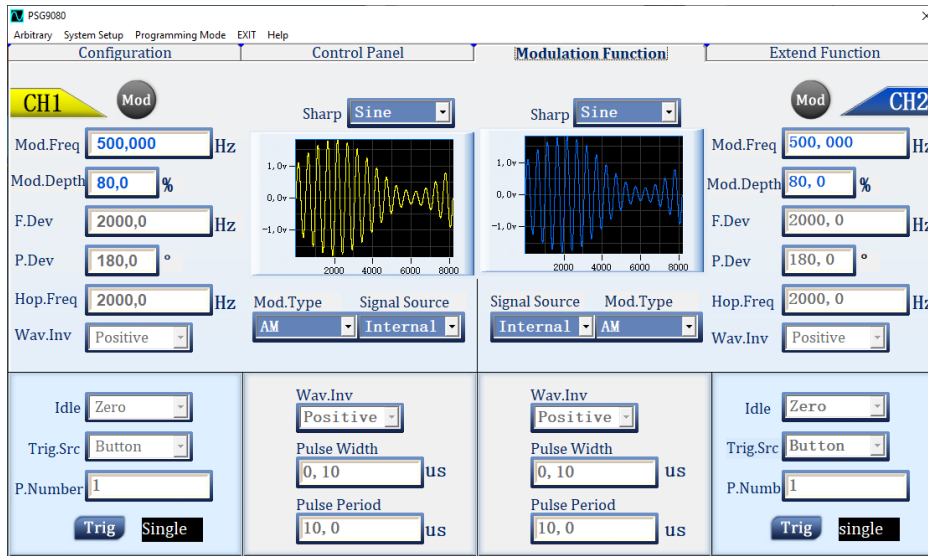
PSG9080
Arbitrary System Setup Programming Mode EXIT Help
Configuration
Control Panel
Modulation Function
Extend Function

CH1
Mod
Mod.Freq 500,000 Hz
Mod.Depth 80,0 %
F.Dev 2000,0 Hz
P.Dev 180,0 °
Hop.Freq 2000,0 Hz
Wav.Inv Positive

Sharp Sine
1,0v
0,0v
-1,0v
2000 4000 6000 8000
Mod.Type Signal Source
AM Internal

Sharp Sine
1,0v
0,0v
-1,0v
2000 4000 6000 8000
Signal Source Mod.Type
Internal AM

Mod
CH2
Mod.Freq 500, 000 Hz
Mod.Depth 80, 0 %
F.Dev 2000, 0 Hz
P.Dev 180, 0 °
Hop.Freq 2000, 0 Hz
Wav.Inv Positive

Idle Zero
Trig.Src Button
P.Number 1
Trig single

Wav.Inv
Positive
Pulse Width
0, 10 us
Pulse Period
10, 0 us

Wav.Inv
Positive
Pulse Width
0, 10 us
Pulse Period
10, 0 us

Idle Zero
Trig.Src Button
P.Numb 1
Trig single